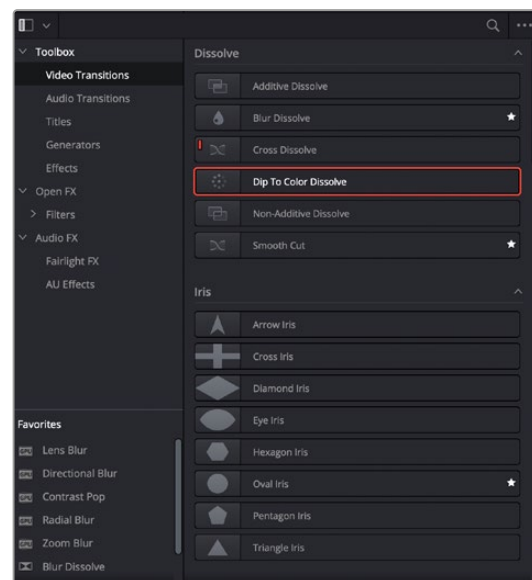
Toolbox
Video Transitions
Audio Transitions
Titles
Generators
Effects
Open FX
Filters
Audio FX
Fairlight FX
AU Effects

Favorites
Lens Blur
Directional Blur
Contrast Pop
Radial Blur
Zoom Blur
Blur Dissolve

Dissolve
Additive Dissolve
Blur Dissolve
Cross Dissolve
Dip To Color Dissolve
Non-Additive Dissolve
Smooth Cut

Iris
Arrow Iris
Cross Iris
Diamond Iris
Eye Iris
Hexagon Iris
Oval Iris
Pentagon Iris
Triangle Iris